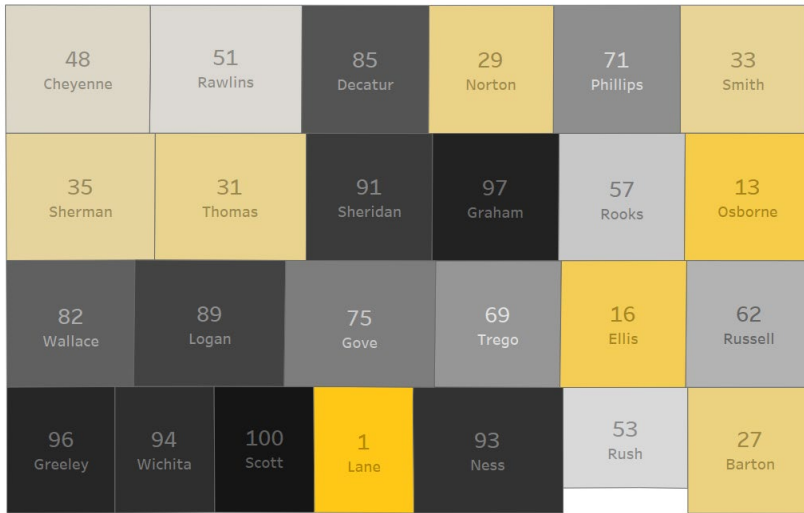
48
Cheyenne

51
Rawlins

85
Decatur

29
Norton

71
Phillips

33
Smith

35
Sherman

31
Thomas

91
Sheridan

97
Graham

57
Rooks

13
Osborne

82
Wallace

89
Logan

75
Gove

69
Trego

16
Ellis

62
Russell

96
Greeley

94
Wichita

100
Scott

1
Lane

93
Ness

53
Rush

27
Barton